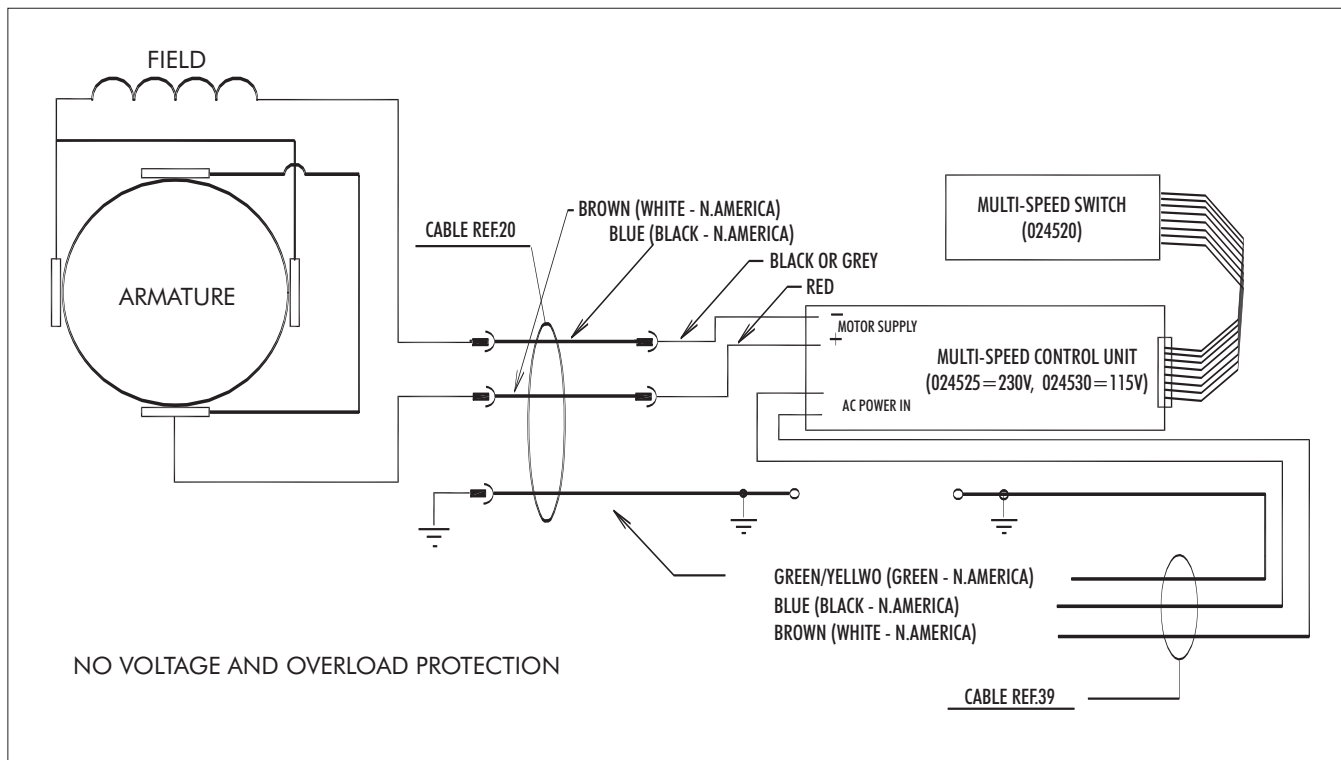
FIELD

ARMATURE

CABLE REF.20

BROWN (WHITE - N.AMERICA)
BLUE (BLACK - N.AMERICA)

BLACK OR GREY

RED

MULTI-SPEED SWITCH
(024520)

−
MOTOR SUPPLY
+

MULTI-SPEED CONTROL UNIT
(024525=230V, 024530=115V)

AC POWER IN

GREEN/YELLWO (GREEN - N.AMERICA)
BLUE (BLACK - N.AMERICA)
BROWN (WHITE - N.AMERICA)

NO VOLTAGE AND OVERLOAD PROTECTION

CABLE REF.39